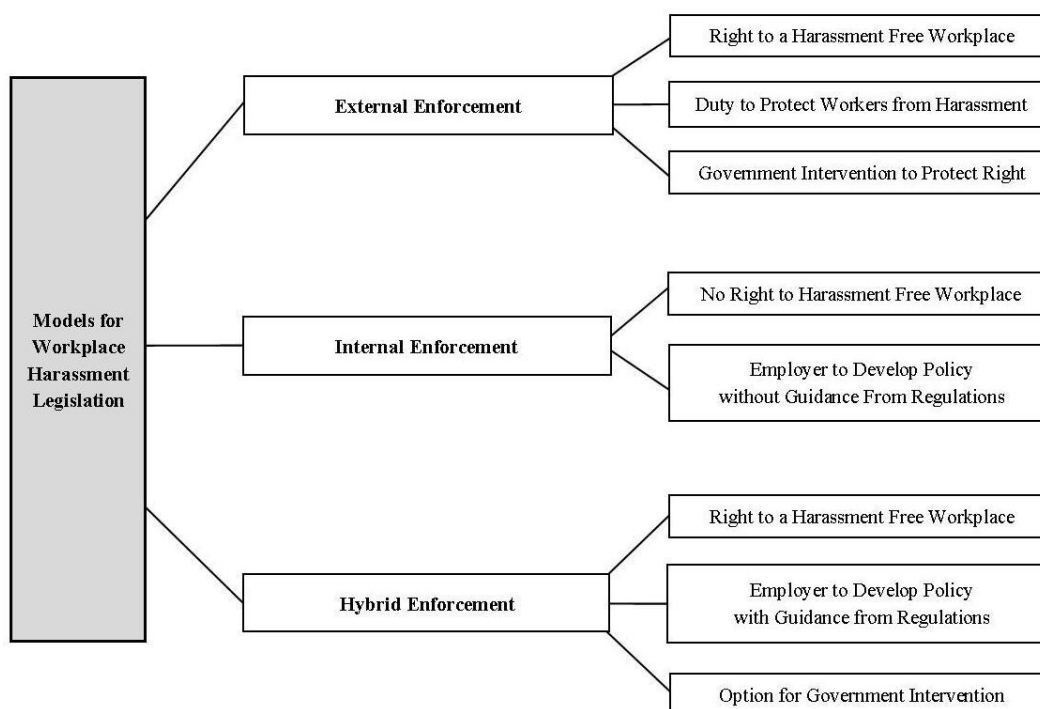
Models for Workplace Harassment Legislation

External Enforcement

Right to a Harassment Free Workplace

Duty to Protect Workers from Harassment

Government Intervention to Protect Right

Internal Enforcement

No Right to Harassment Free Workplace

Employer to Develop Policy without Guidance From Regulations

Hybrid Enforcement

Right to a Harassment Free Workplace

Employer to Develop Policy with Guidance from Regulations

Option for Government Intervention